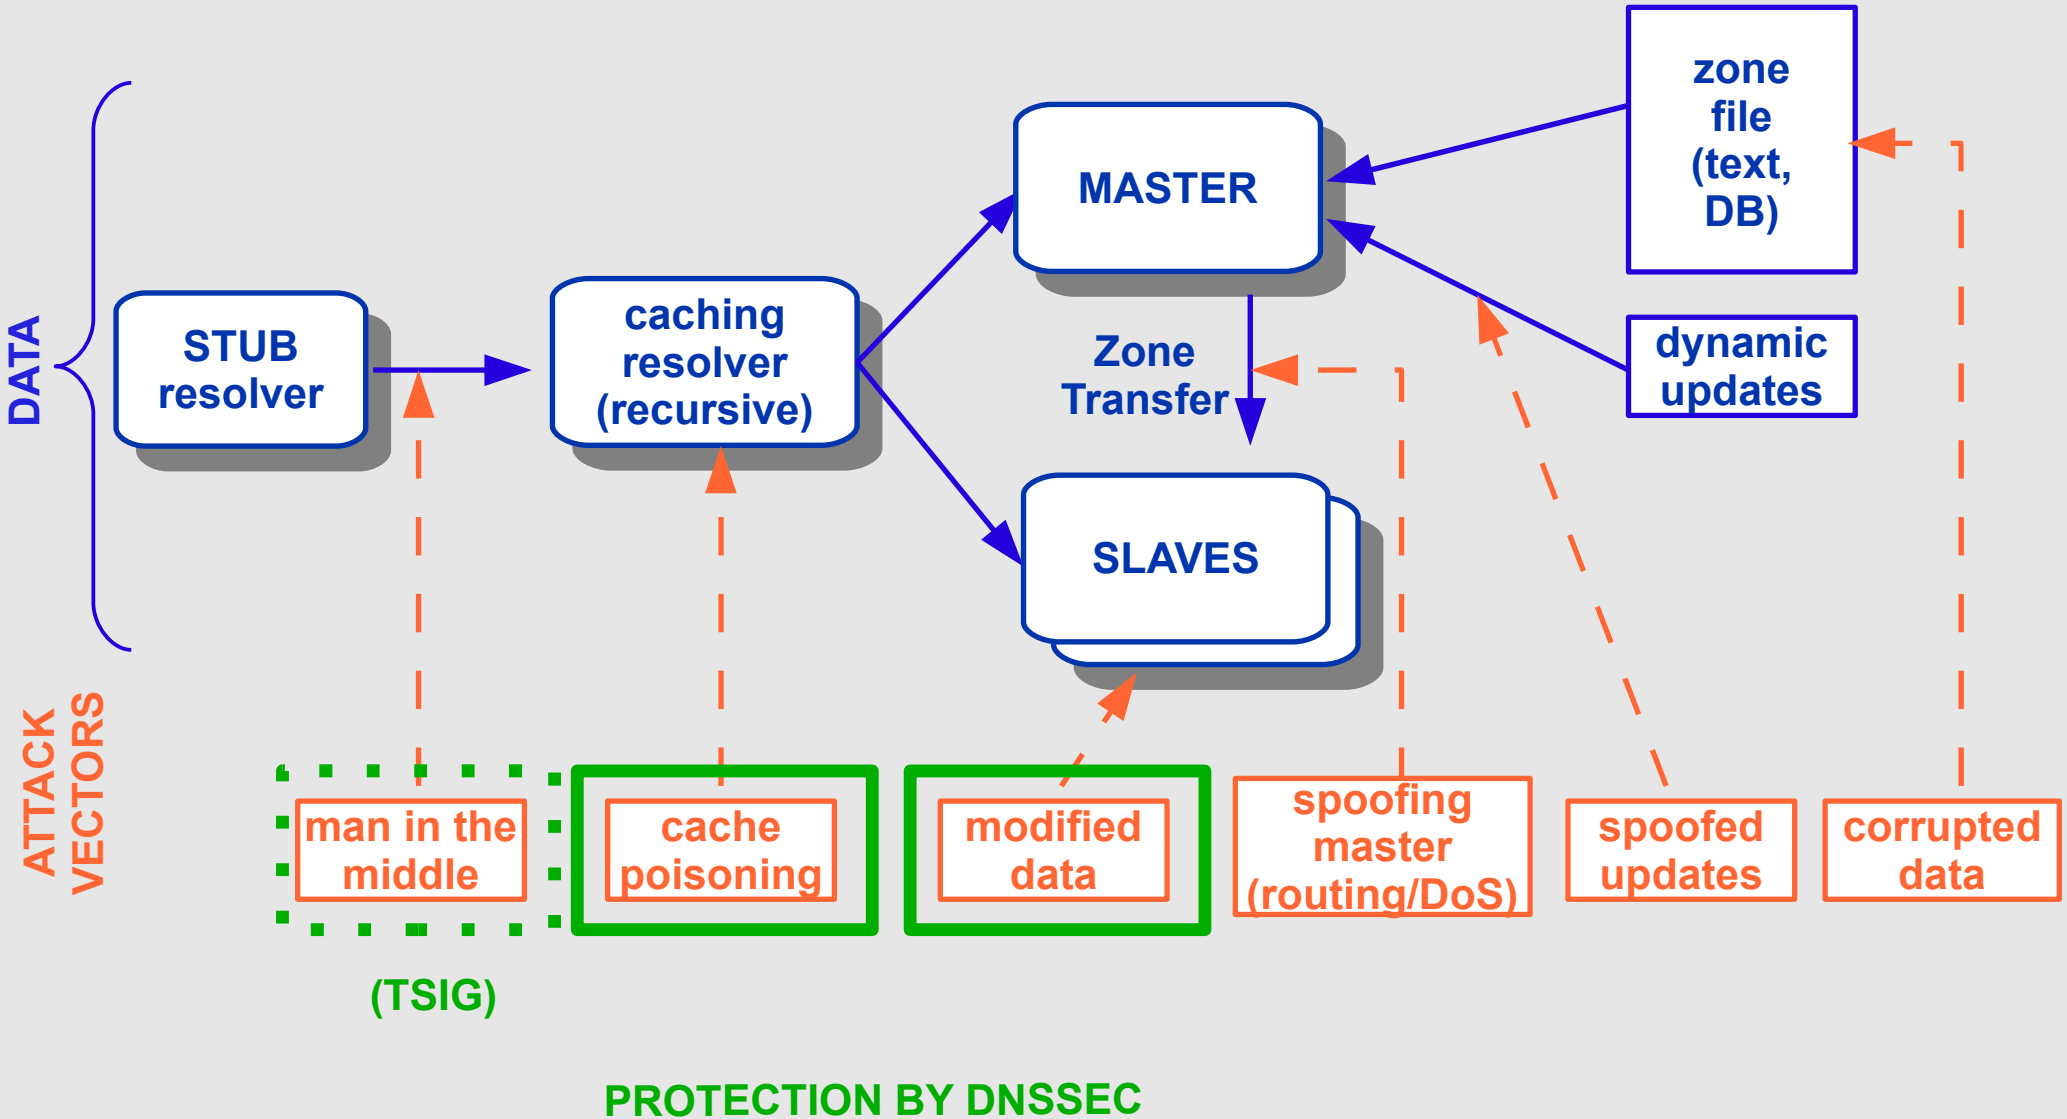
DATA

STUB resolver

caching resolver (recursive)

MASTER

zone file (text, DB)

Zone Transfer

dynamic updates

SLAVES

ATTACK VECTORS

man in the middle

cache poisoning

modified data

spoofing master (routing/DoS)

spoofed updates

corrupted data

(TSIG)

PROTECTION BY DNSSEC